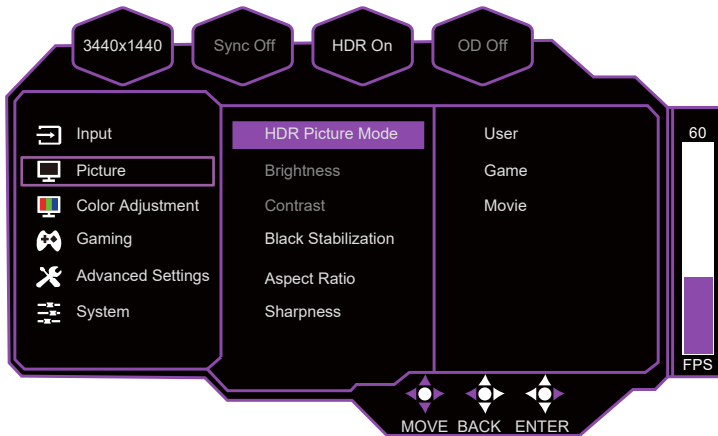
3440x1440 Sync Off HDR On OD Off

Input
Picture
Color Adjustment
Gaming
Advanced Settings
System

HDR Picture Mode
Brightness
Contrast
Black Stabilization
Aspect Ratio
Sharpness

User
Game
Movie

60
FPS

MOVE BACK ENTER